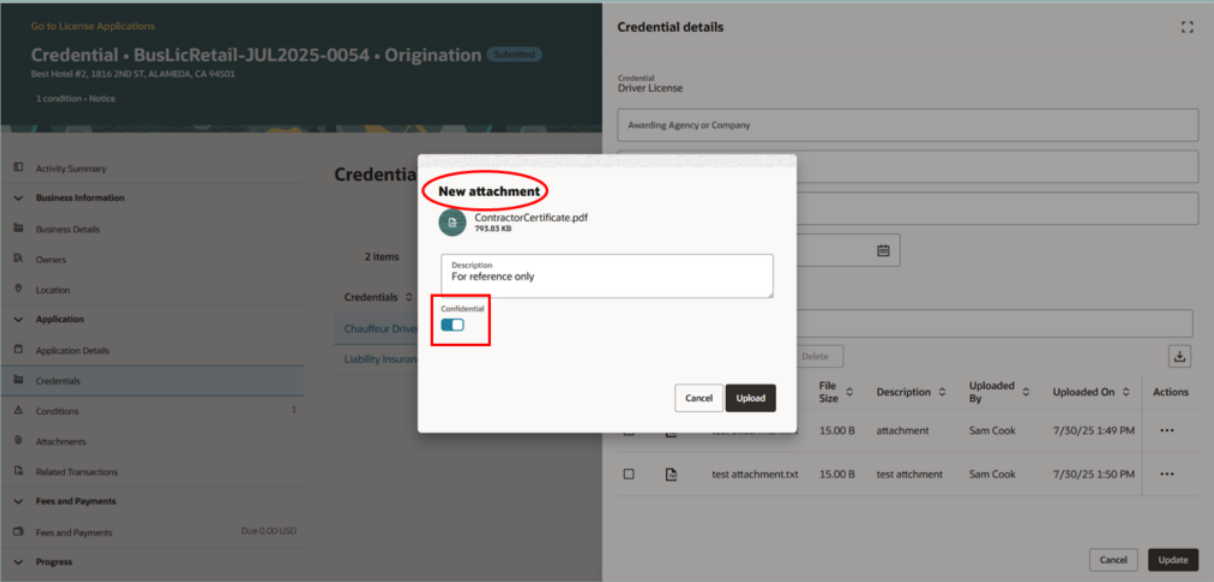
Go to License Applications

Credential • BusLicRetail-JUL2025-0054 • Origination Submitted

Best Hotel #2, 1816 2ND ST, ALAMEDA, CA 94501

1 condition • Notice

Activity Summary

Business Information

Business Details

Owners

Location

Application

Application Details

Credentials

Conditions 1

Attachments

Related Transactions

Fees and Payments

Fees and Payments Due 0.00 USD

Progress

Credentia

2 items

Credentials

Chauffeur Driver

Liability Insuran

Credential details

Credential
Driver License

Awarding Agency or Company

Delete

| | | File Size | Description | Uploaded By | Uploaded On | Actions |
|---|---|---|---|---|---|---|
| | | 15.00 B | attachment | Sam Cook | 7/30/25 1:49 PM | ••• |
| | test attachment.txt | 15.00 B | test attchment | Sam Cook | 7/30/25 1:50 PM | ••• |

Cancel Update

New attachment

ContractorCertificate.pdf
793.83 KB

Description
For reference only

Confidential

Cancel Upload